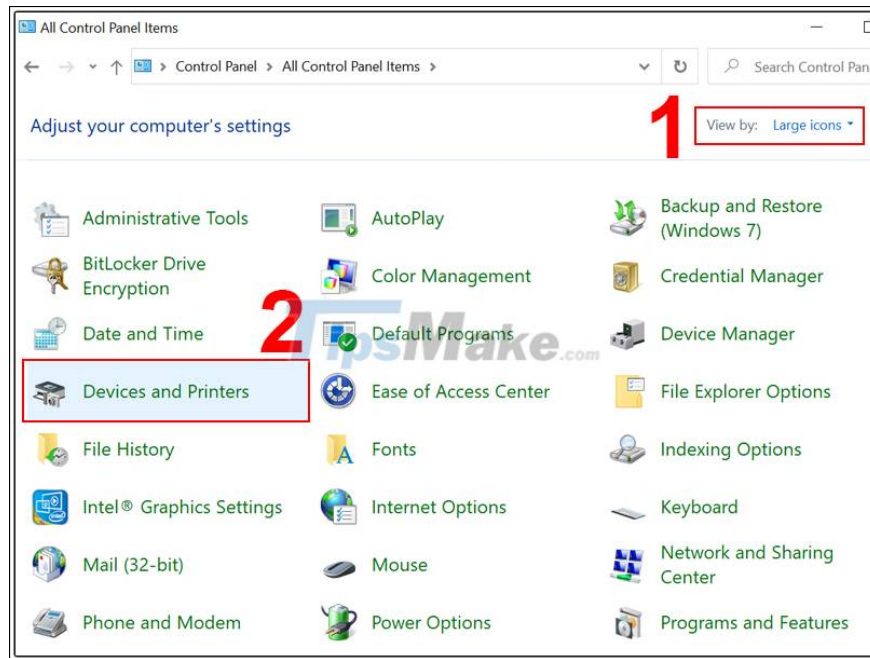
All Control Panel Items

Control Panel > All Control Panel Items >

Search Control Pan

Adjust your computer's settings

1

View by: Large icons

Administrative Tools

AutoPlay

Backup and Restore (Windows 7)

BitLocker Drive Encryption

Color Management

Credential Manager

2

Date and Time

Default Programs

TipsMake.com

Device Manager

Devices and Printers

Ease of Access Center

File Explorer Options

File History

Fonts

Indexing Options

Intel® Graphics Settings

Internet Options

Keyboard

Mail (32-bit)

Mouse

Network and Sharing Center

Phone and Modem

Power Options

Programs and Features